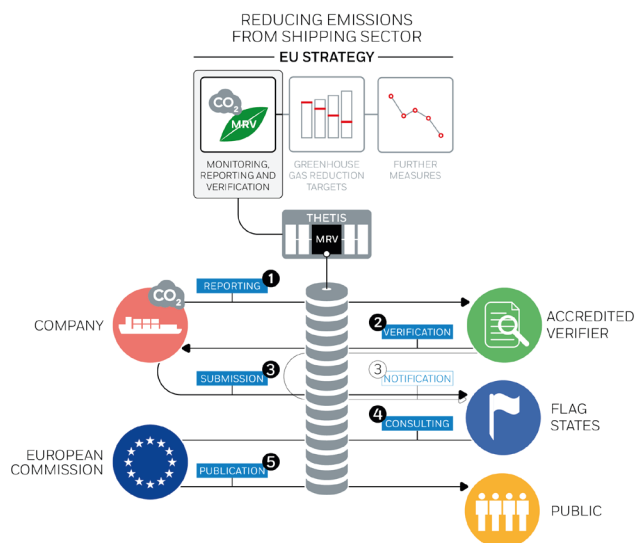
REDUCING EMISSIONS FROM SHIPPING SECTOR

EU STRATEGY

$CO_2$

MRV

MONITORING, REPORTING AND VERIFICATION

GREENHOUSE GAS REDUCTION TARGETS

FURTHER MEASURES

THETIS

MRV

1 REPORTING

$CO_2$

COMPANY

2 VERIFICATION

ACCREDITED VERIFIER

3 SUBMISSION

3 NOTIFICATION

4 CONSULTING

FLAG STATES

EUROPEAN COMMISSION

5 PUBLICATION

PUBLIC